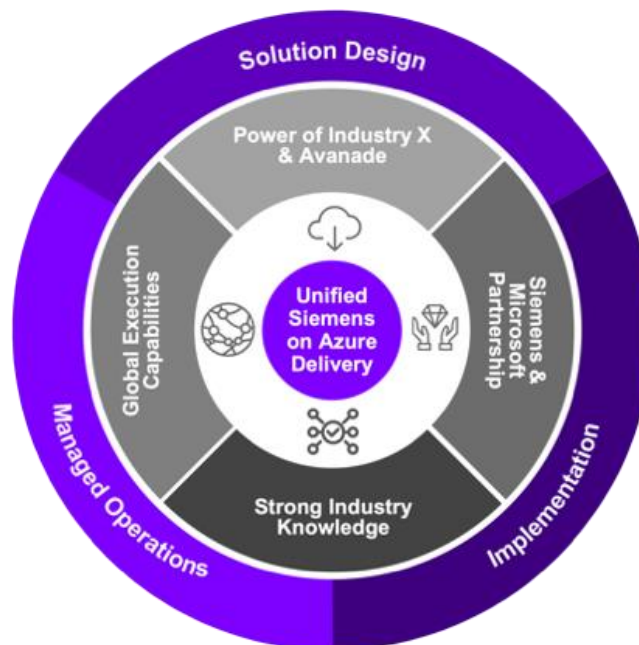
Solution Design

Power of Industry X & Avanade

Global Execution Capabilities

Unified Siemens on Azure Delivery

Siemens & Microsoft Partnership

Strong Industry Knowledge

Managed Operations

Implementation